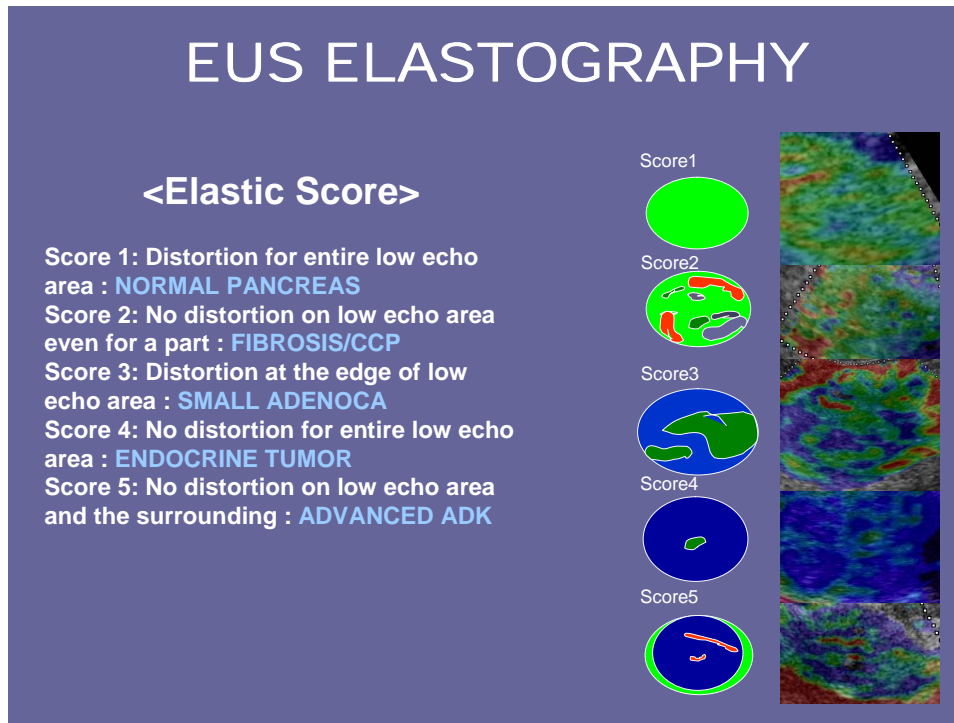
EUS ELASTOGRAPHY

<Elastic Score>

Score 1: Distortion for entire low echo area : NORMAL PANCREAS
Score 2: No distortion on low echo area even for a part : FIBROSIS/CCP
Score 3: Distortion at the edge of low echo area : SMALL ADENOCA
Score 4: No distortion for entire low echo area : ENDOCRINE TUMOR
Score 5: No distortion on low echo area and the surrounding : ADVANCED ADK

Score1

Score2

Score3

Score4

Score5